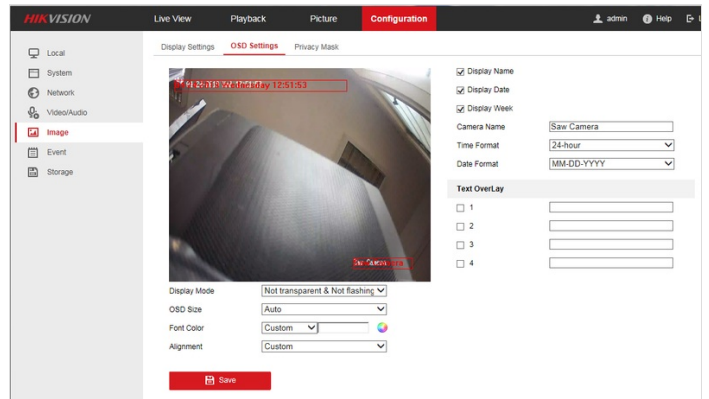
HIKVISION

Live View
Playback
Picture
Configuration

admin
Help

Local
System
Network
Video/Audio
Image
Event
Storage

Display Settings
OSD Settings
Privacy Mask

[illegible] Wednesday 12:51:53

Saw Camera

Display Mode
Not transparent & Not flashing
OSD Size
Auto
Font Color
Custom
Alignment
Custom

Save

Display Name
Display Date
Display Week

Camera Name
Saw Camera
Time Format
24-hour
Date Format
MM-DD-YYYY

Text OverLay
1
2
3
4